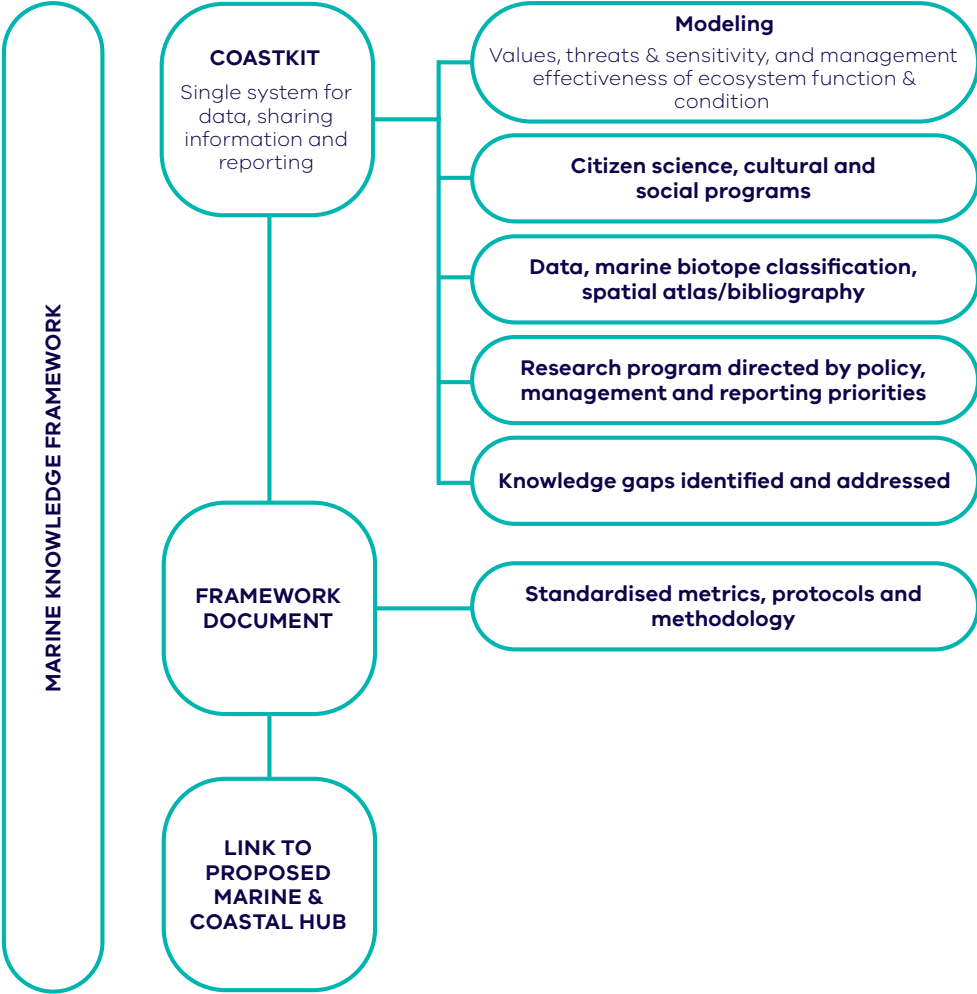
MARINE KNOWLEDGE FRAMEWORK

COASTKIT

Single system for data, sharing information and reporting

Modeling

Values, threats & sensitivity, and management effectiveness of ecosystem function & condition

Citizen science, cultural and social programs

Data, marine biotope classification, spatial atlas/bibliography

Research program directed by policy, management and reporting priorities

Knowledge gaps identified and addressed

FRAMEWORK DOCUMENT

Standardised metrics, protocols and methodology

LINK TO PROPOSED MARINE & COASTAL HUB